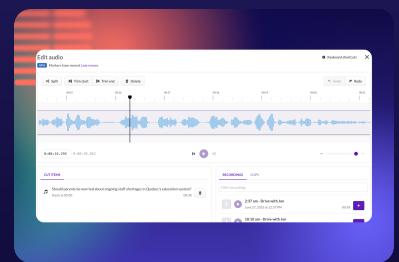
Edit audio

Keyboard shortcuts

NEW Markers have moved Learn more

Split Trim start Trim end Delete

Undo Redo

00:00:16.298 0:00:16.962

CUT ITEMS

Should parents be worried about ongoing staff shortages in Quebec's education system?

00:30

RECORDINGS CLIPS

Filter recordings

2:57 am - Drive with Joe

10:50 am - Drive with Joe